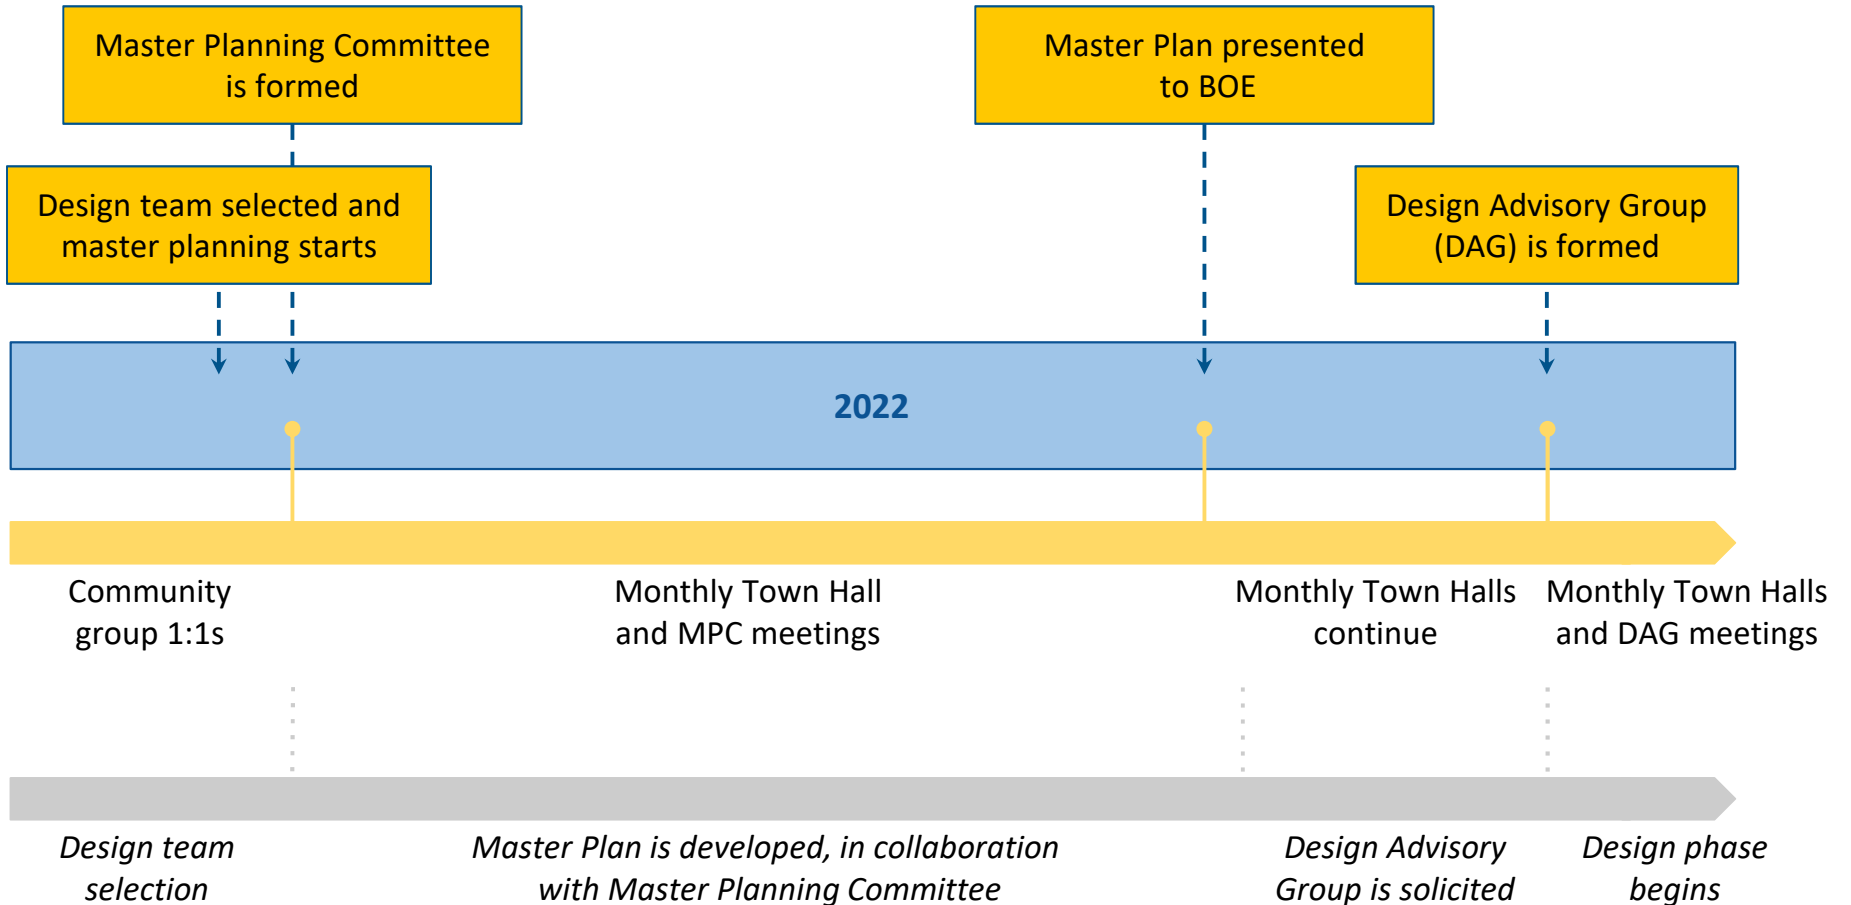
Master Planning Committee is formed

Master Plan presented to BOE

Design team selected and master planning starts

Design Advisory Group (DAG) is formed

2022

Community group 1:1s

Monthly Town Hall and MPC meetings

Monthly Town Halls continue

Monthly Town Halls and DAG meetings

*Design team selection*

*Master Plan is developed, in collaboration with Master Planning Committee*

*Design Advisory Group is solicited*

*Design phase begins*